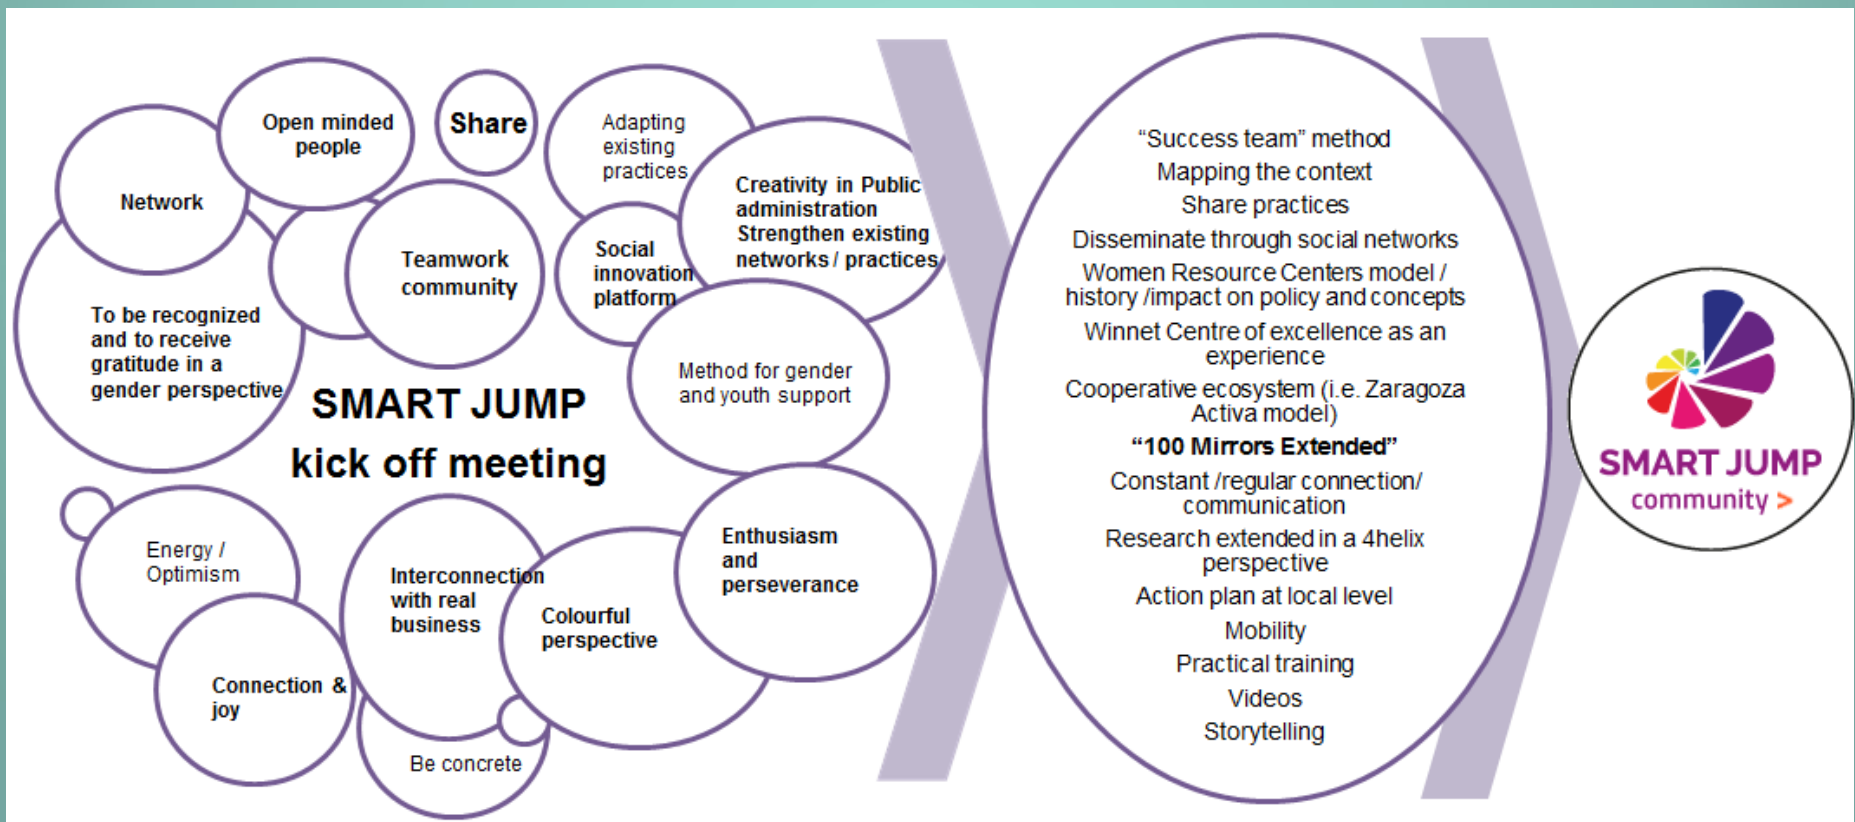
Open minded people

Share

Adapting existing practices

Network

Teamwork community

Social innovation platform

Creativity in Public administration Strengthen existing networks / practices

To be recognized and to receive gratitude in a gender perspective

SMART JUMP kick off meeting

Method for gender and youth support

Energy / Optimism

Interconnection with real business

Enthusiasm and perseverance

Colourful perspective

Connection & joy

Be concrete

"Success team" method
Mapping the context
Share practices
Disseminate through social networks
Women Resource Centers model / history /impact on policy and concepts
Winnet Centre of excellence as an experience
Cooperative ecosystem (i.e. Zaragoza Activa model)
**"100 Mirrors Extended"**
Constant /regular connection/ communication
Research extended in a 4helix perspective
Action plan at local level
Mobility
Practical training
Videos
Storytelling

SMART JUMP
community >